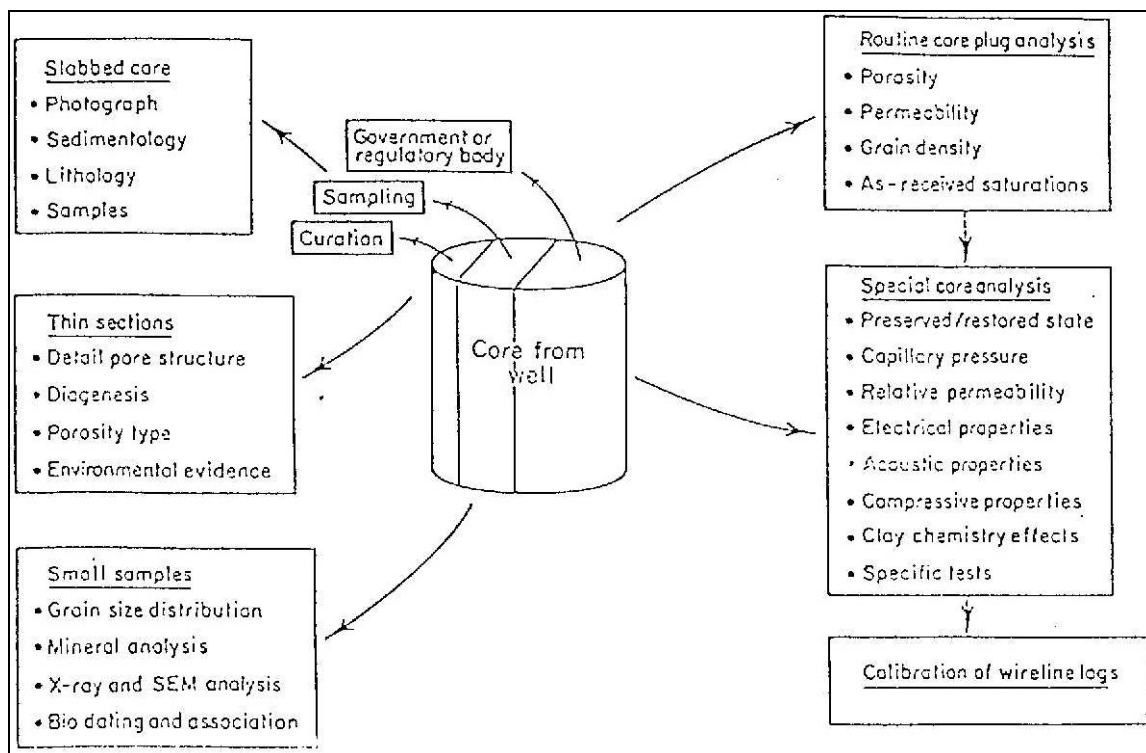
Slabbed core
• Photograph
• Sedimentology
• Lithology
• Samples

Government or regulatory body

Sampling

Curation

Core from well

Thin sections
• Detail pore structure
• Diagenesis
• Porosity type
• Environmental evidence

Small samples
• Grain size distribution
• Mineral analysis
• X-ray and SEM analysis
• Bio dating and association

Routine core plug analysis
• Porosity
• Permeability
• Grain density
• As-received saturations

Special core analysis
• Preserved/restored state
• Capillary pressure
• Relative permeability
• Electrical properties
• Acoustic properties
• Compressive properties
• Clay chemistry effects
• Specific tests

Calibration of wireline logs